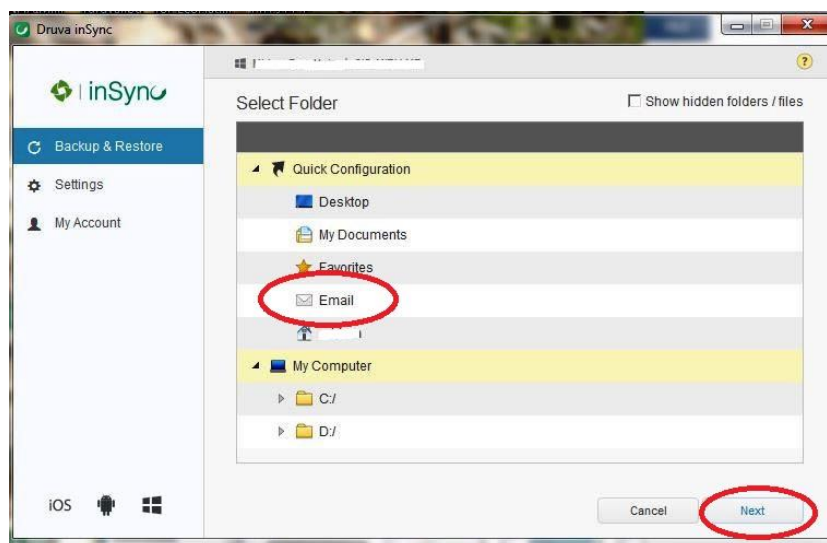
Druva inSync

inSync

Backup & Restore

Settings

My Account

iOS

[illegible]

?

Select Folder

Show hidden folders / files

Quick Configuration

Desktop

My Documents

Favorites

Email

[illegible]

My Computer

C:/

D:/

Cancel

Next